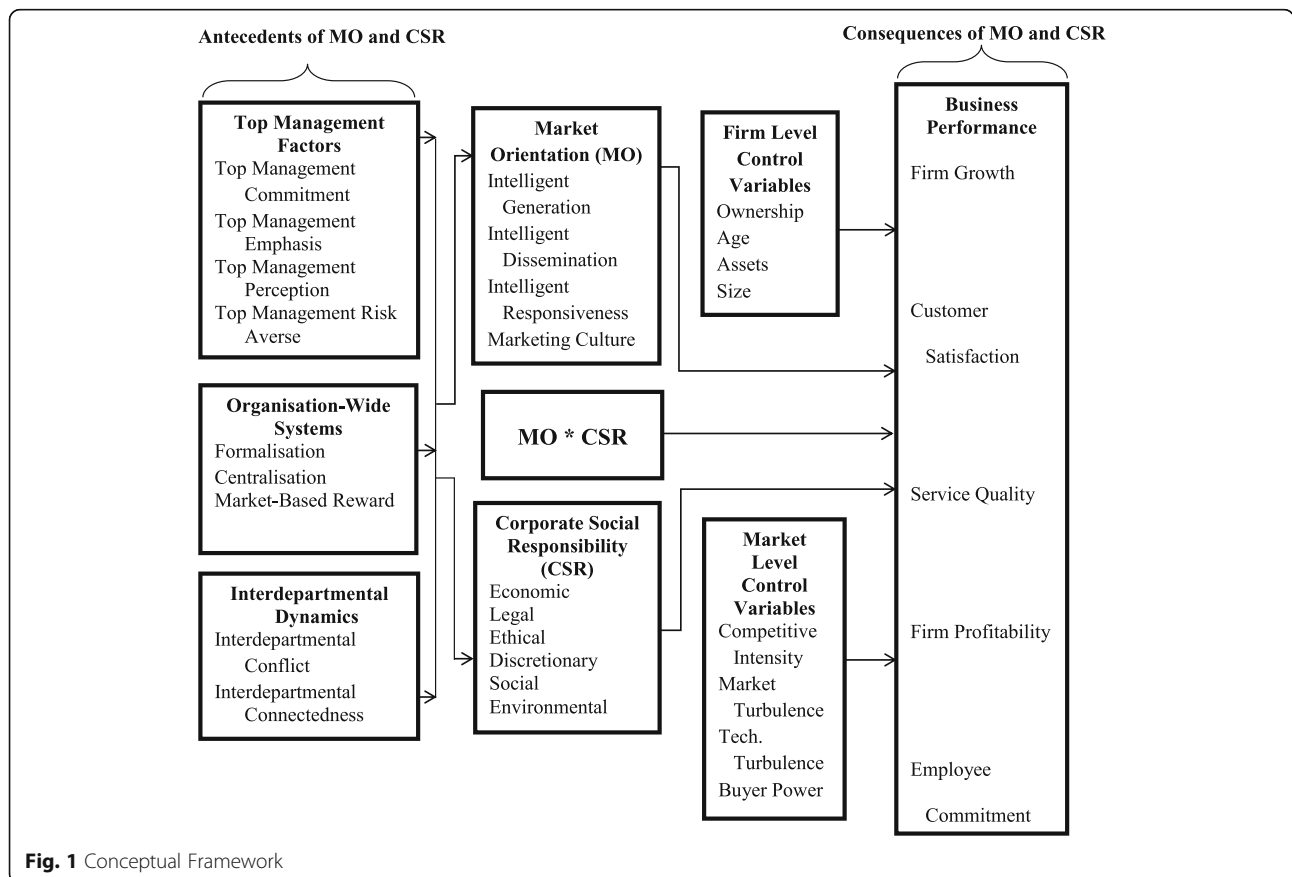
Antecedents of MO and CSR

Consequences of MO and CSR

Top Management Factors
Top Management Commitment
Top Management Emphasis
Top Management Perception
Top Management Risk Averse

Organisation-Wide Systems
Formalisation
Centralisation
Market-Based Reward

Interdepartmental Dynamics
Interdepartmental Conflict
Interdepartmental Connectedness

Market Orientation (MO)
Intelligent Generation
Intelligent Dissemination
Intelligent Responsiveness
Marketing Culture

MO * CSR

Corporate Social Responsibility (CSR)
Economic
Legal
Ethical
Discretionary
Social
Environmental

Firm Level Control Variables
Ownership
Age
Assets
Size

Market Level Control Variables
Competitive Intensity
Market Turbulence
Tech. Turbulence
Buyer Power

Business Performance
Firm Growth
Customer Satisfaction
Service Quality
Firm Profitability
Employee Commitment

Fig. 1 Conceptual Framework